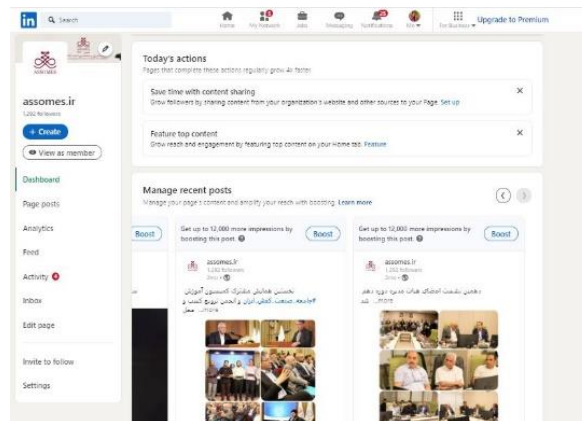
in Search

Home My Network Jobs Messaging Notifications Me For Business Upgrade to Premium

ASSOMES

assomes.ir
1,282 followers

+ Create
View as member

Dashboard
Page posts
Analytics
Feed
Activity
Inbox
Edit page
Invite to follow
Settings

Today's actions
Pages that complete these actions regularly grow 4x faster.

Save time with content sharing
Grow followers by sharing content from your organization's website and other sources to your Page. Set up

Feature top content
Grow reach and engagement by featuring top content on your Home tab. Feature

Manage recent posts
Manage your page's content and amplify your reach with boosting. Learn more

Boost

Get up to 12,000 more impressions by boosting this post.
Boost

assomes.ir
1,282 followers
2mo

نخستین همایش مشترک کمیسیون آموزش #جامعه_صنعت_کفش_ایران و انجمن ترویج کتاب و ... معل ...more

Get up to 12,000 more impressions by boosting this post.
Boost

assomes.ir
1,282 followers
2mo

دهمین نشست اعضای هیات مدیره دوره دهم ... شد ...more